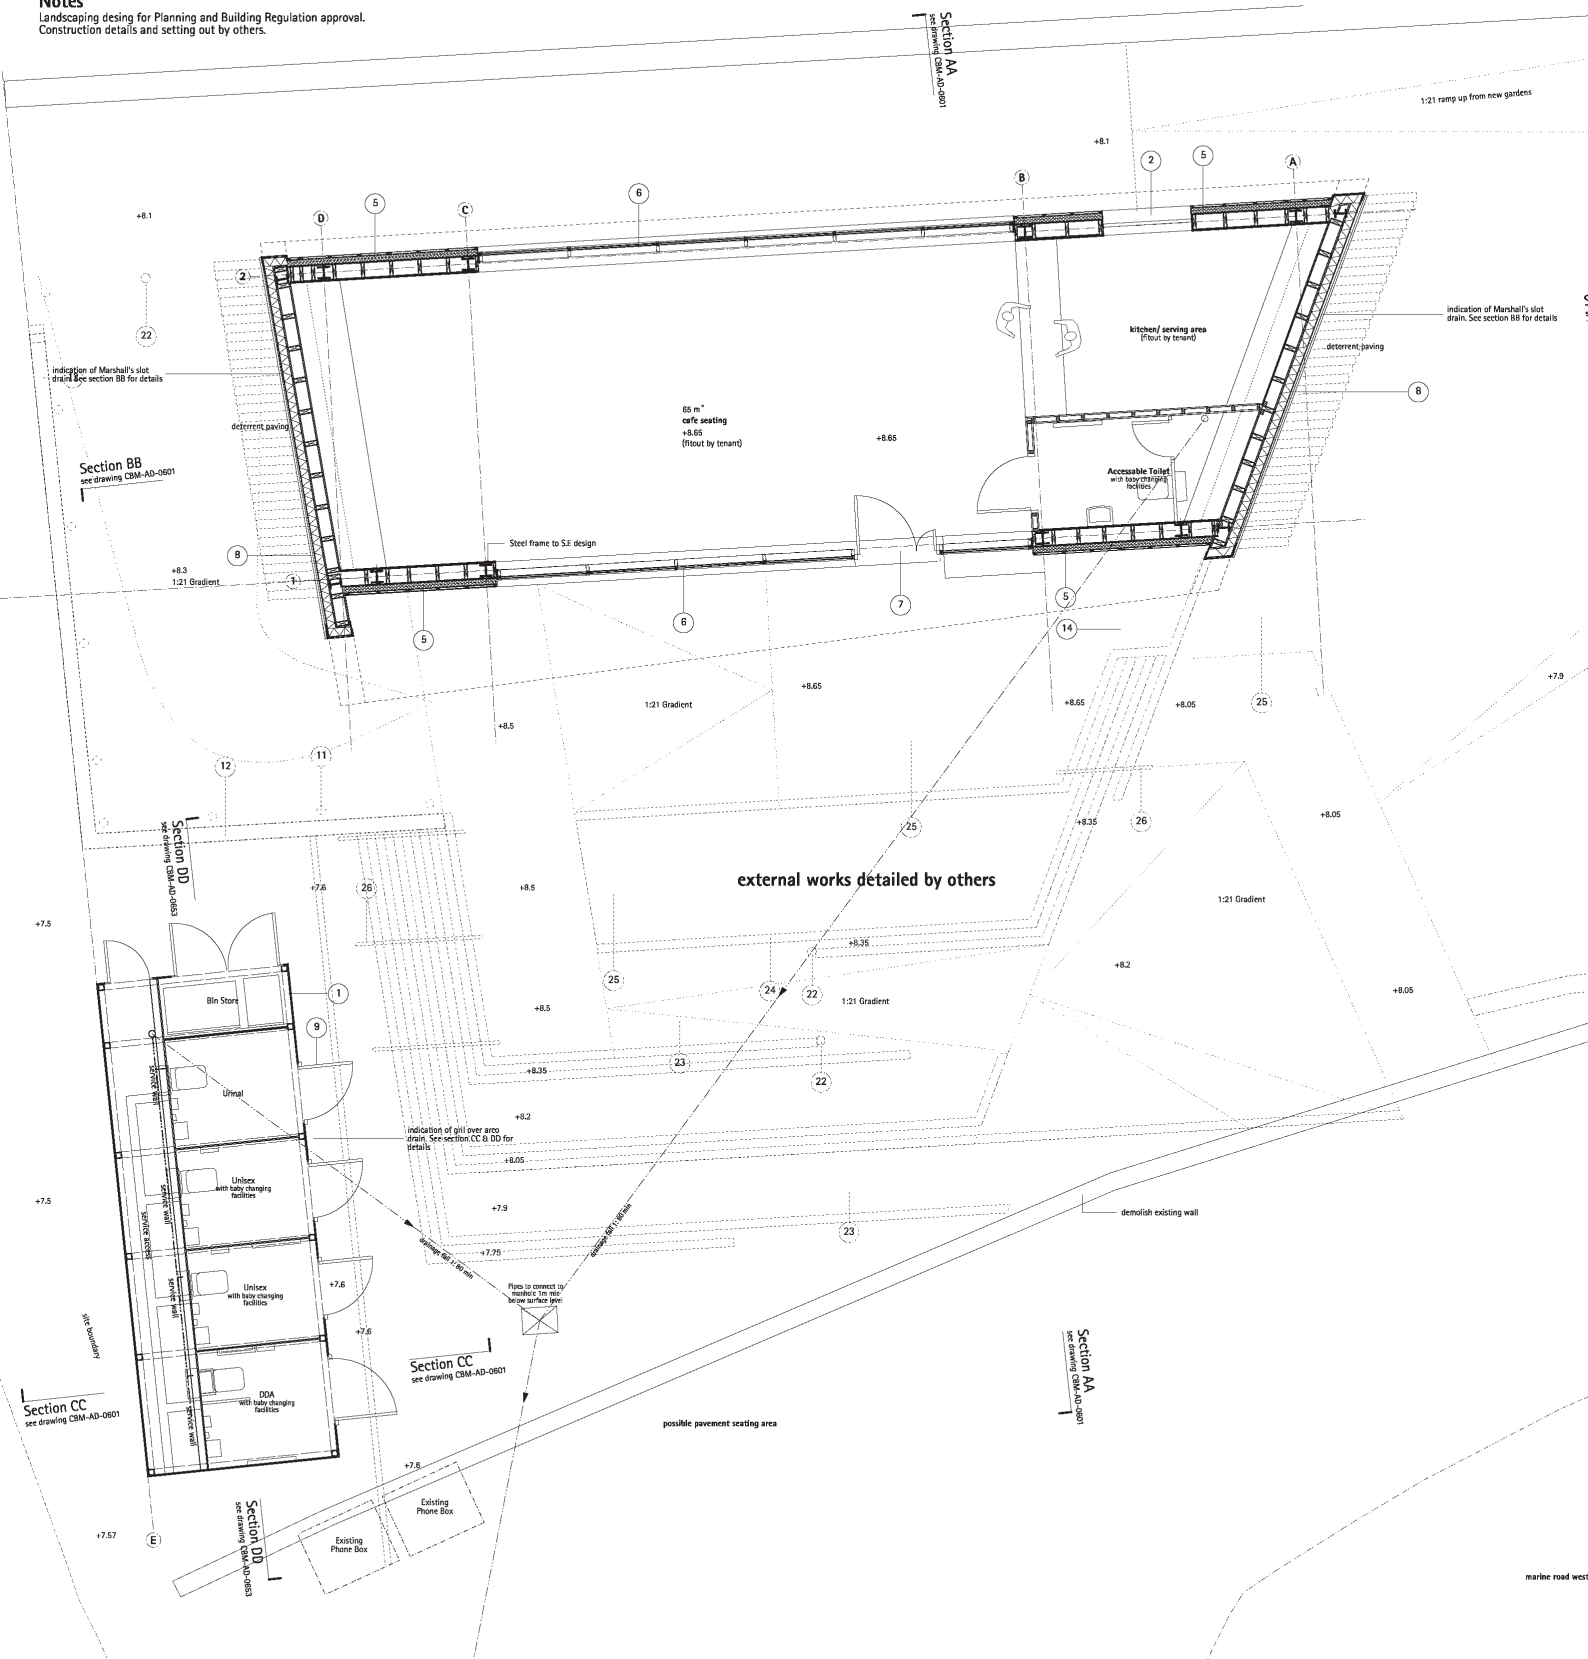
Notes
Landscaping desing for Planning and Building Regulation approval.
Construction details and setting out by others.

Section AA
see drawing CBM-AD-0601

1:21 ramp up from new gardens

+8.1

2 5 A

B

6

D 5 C

+8.1

2

22

indication of Marshall's slot drain. See section BB for details

deterrent paving

Section BB
see drawing CBM-AD-0601

kitchen/ serving area
(fitout by tenant)

indication of Marshall's slot drain. See section BB for details

deterrent paving

8

65 m²
cafe seating
+8.65
(fitout by tenant)

+8.65

Accessable Toilet
with baby changing facilities

Steel frame to S.E design

8

+8.3
1:21 Gradient

1

5

6

7

5

14

+8.65

1:21 Gradient

+8.5

+8.65

+8.05

25

+7.9

12

11

Section DD
see drawing CBM-AD-0653

25

+8.35

26

+8.05

+7.6

26

+8.5

external works detailed by others

1:21 Gradient

+7.5

+8.35

+8.2

1

Bin Store

25

24

22

1:21 Gradient

+8.05

9

+8.5

23

22

Urinal

+8.35

service wall

indication of gril over arco drain. See section CC & DD for details

+8.2

+8.05

Unisex
with baby changing facilities

service wall

service access

+7.9

+7.5

drainage fall 1:80 min

drainage fall 1:80 min

+7.75

23

demolish existing wall

Unisex
with baby changing facilities

service wall

+7.6

Pipes to connect to manhole 1m min below surface level

site boundary

+7.6

Section CC
see drawing CBM-AD-0601

Section AA
see drawing CBM-AD-0601

DDA
with baby changing facilities

service wall

Section CC
see drawing CBM-AD-0601

possible pavement seating area

+7.6

Existing
Phone Box

+7.57

E

Section DD
see drawing CBM-AD-0653

Existing
Phone Box

marine road west